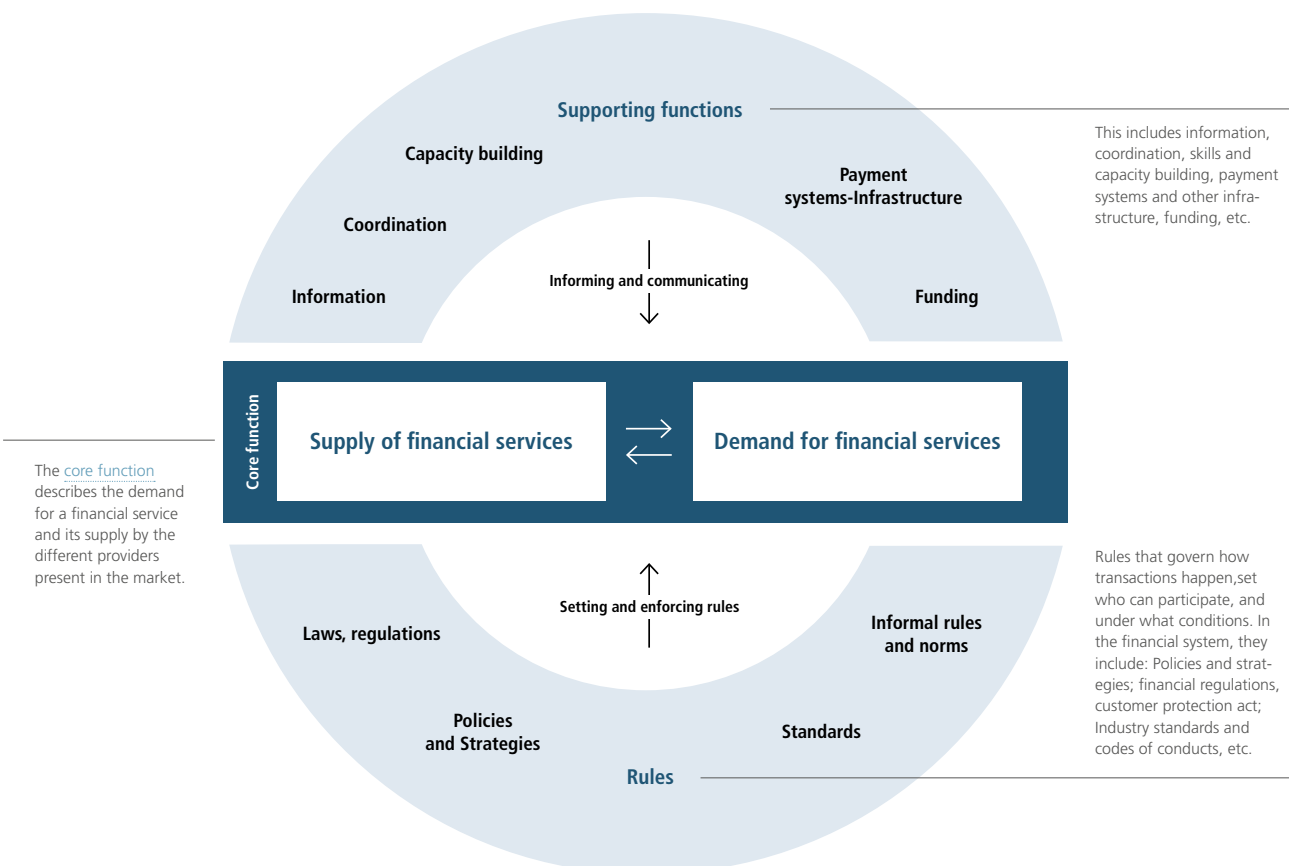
Supporting functions

This includes information, coordination, skills and capacity building, payment systems and other infrastructure, funding, etc.

Capacity building

Payment systems-Infrastructure

Coordination

Information

Informing and communicating

Funding

Core function

Supply of financial services

Demand for financial services

The core function describes the demand for a financial service and its supply by the different providers present in the market.

Rules that govern how transactions happen,set who can participate, and under what conditions. In the financial system, they include: Policies and strategies; financial regulations, customer protection act; Industry standards and codes of conducts, etc.

Setting and enforcing rules

Laws, regulations

Informal rules and norms

Policies and Strategies

Standards

Rules